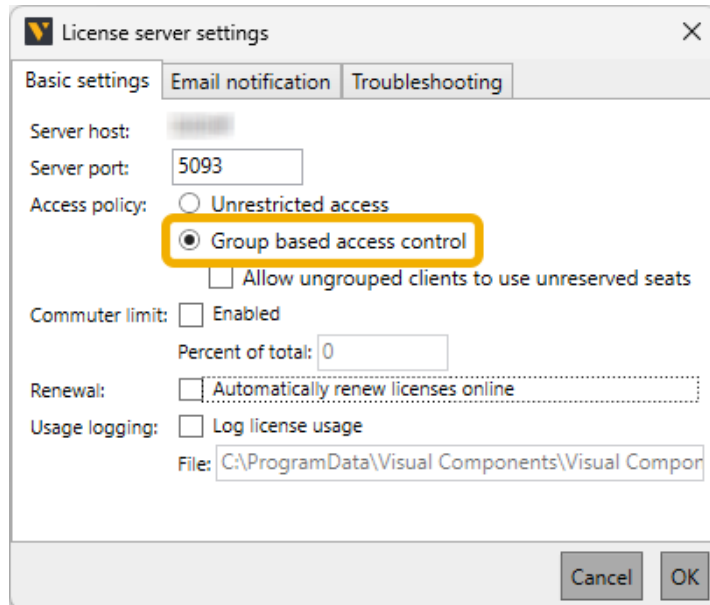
License server settings

Basic settings | Email notification | Troubleshooting

Server host: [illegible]
Server port: 5093
Access policy: Unrestricted access
Group based access control
Allow ungrouped clients to use unreserved seats
Commuter limit: Enabled
Percent of total: 0
Renewal: Automatically renew licenses online
Usage logging: Log license usage
File: C:\ProgramData\Visual Components\Visual Compor

Cancel OK